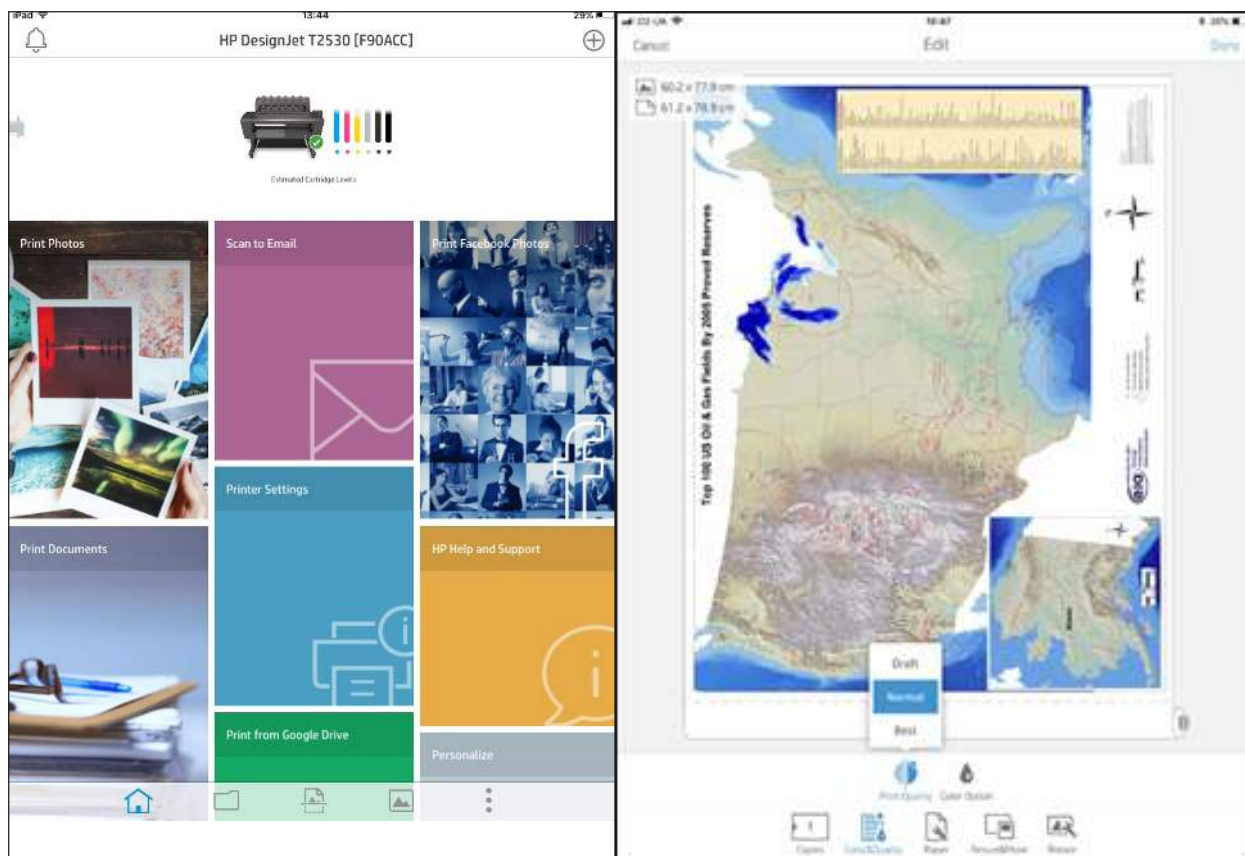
iPad 13:44 29%

HP DesignJet T2530 [F90ACC]

Estimated Cartridge Levels

Print Photos

Scan to Email

Print Facebook Photos

Printer Settings

Print Documents

HP Help and Support

Print from Google Drive

Personalize

10:47

Cancel

Edit

Done

60.2 x 77.9 cm

61.2 x 78.9 cm

Top 100 US Oil & Gas Fields By 2009 Proved Reserves

Draft

Normal

Best

Print Quality

Color Option

Copies

Color & Quality

Paper

Resize & Move

Rotate